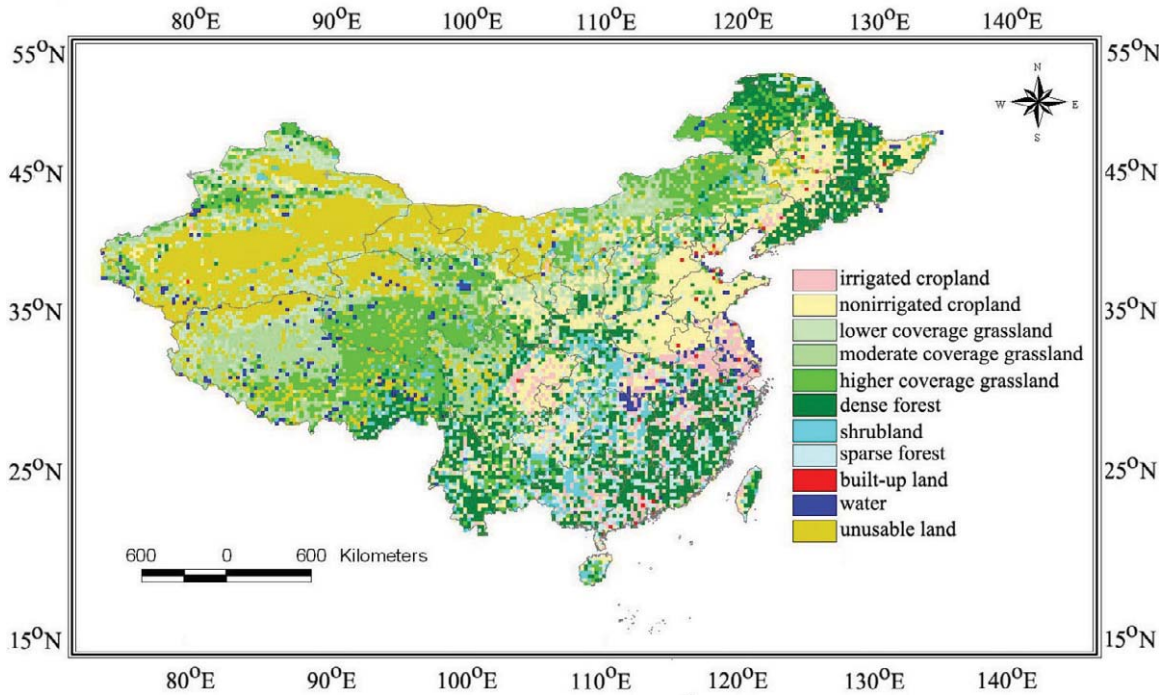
$80^{O}E$ $90^{O}E$ $100^{O}E$ $110^{O}E$ $120^{O}E$ $130^{O}E$ $140^{O}E$

$55^{O}N$ $55^{O}N$

N
W E
S

$45^{O}N$ $45^{O}N$

$35^{O}N$ $35^{O}N$

irrigated cropland
nonirrigated cropland
lower coverage grassland
moderate coverage grassland
higher coverage grassland
dense forest
shrubland
sparse forest
built-up land
water
unusable land

$25^{O}N$ $25^{O}N$

600 0 600 Kilometers

$15^{O}N$ $15^{O}N$

$80^{O}E$ $90^{O}E$ $100^{O}E$ $110^{O}E$ $120^{O}E$ $130^{O}E$ $140^{O}E$